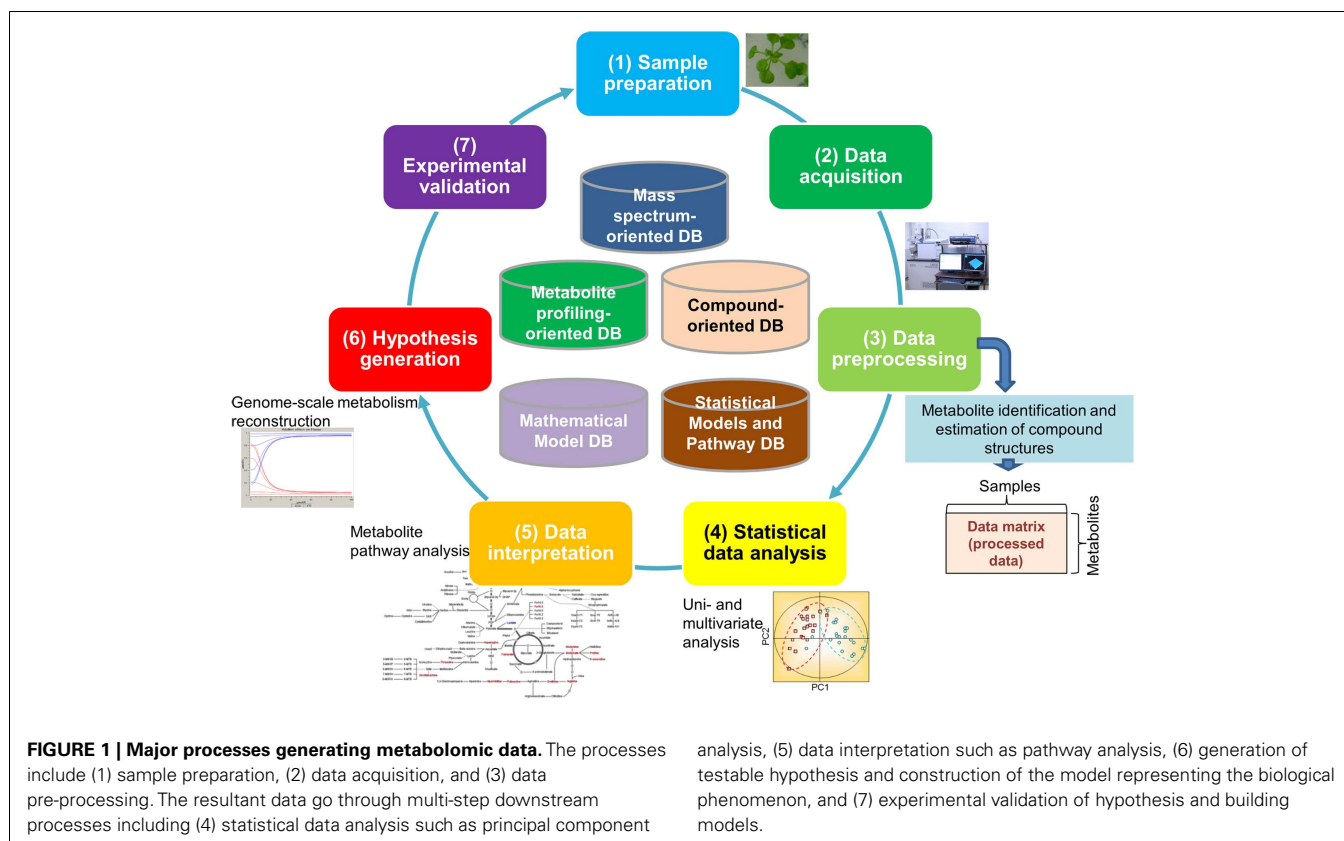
(1) Sample preparation

(2) Data acquisition

(3) Data preprocessing

Metabolite identification and estimation of compound structures

Samples

Data matrix (processed data)

Metabolites

(4) Statistical data analysis

Uni- and multivariate analysis

PC2

PC1

(5) Data interpretation

Metabolite pathway analysis

(6) Hypothesis generation

Genome-scale metabolism reconstruction

(7) Experimental validation

Mass spectrum-oriented DB

Metabolite profiling-oriented DB

Compound-oriented DB

Mathematical Model DB

Statistical Models and Pathway DB

**FIGURE 1 | Major processes generating metabolomic data.** The processes include (1) sample preparation, (2) data acquisition, and (3) data pre-processing. The resultant data go through multi-step downstream processes including (4) statistical data analysis such as principal component analysis, (5) data interpretation such as pathway analysis, (6) generation of testable hypothesis and construction of the model representing the biological phenomenon, and (7) experimental validation of hypothesis and building models.